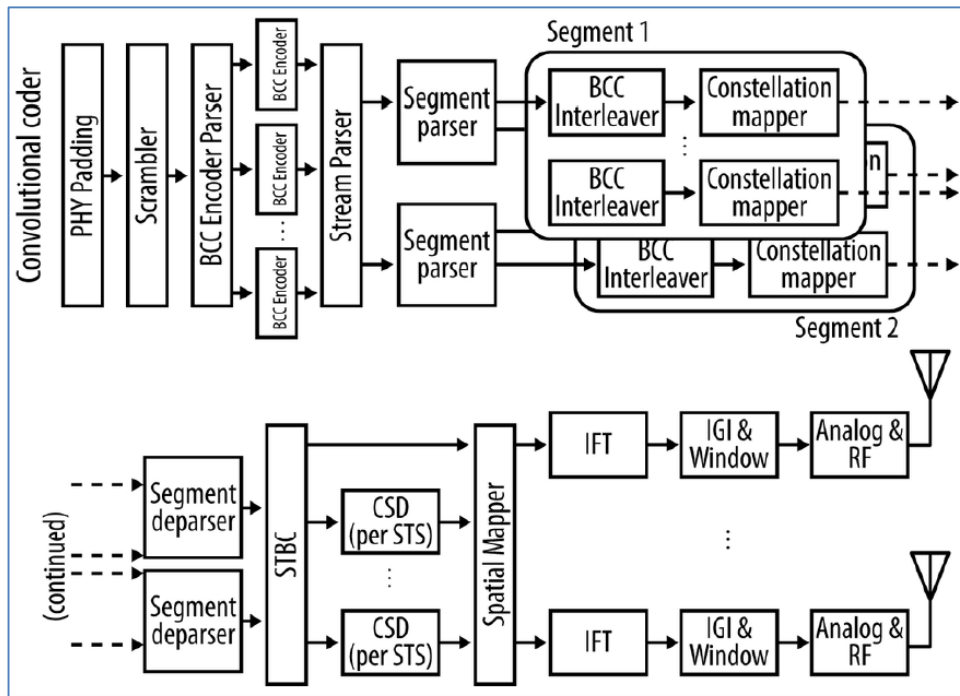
Convolutional coder

PHY Padding

Scrambler

BCC Encoder Parser

BCC Encoder

BCC Encoder

BCC Encoder

Stream Parser

Segment 1

Segment parser

BCC Interleaver

Constellation mapper

BCC Interleaver

Constellation mapper

n

Segment parser

BCC Interleaver

Constellation mapper

Segment 2

(continued)

Segment deparser

Segment deparser

STBC

CSD (per STS)

CSD (per STS)

Spatial Mapper

IFT

IGI & Window

Analog & RF

IFT

IGI & Window

Analog & RF